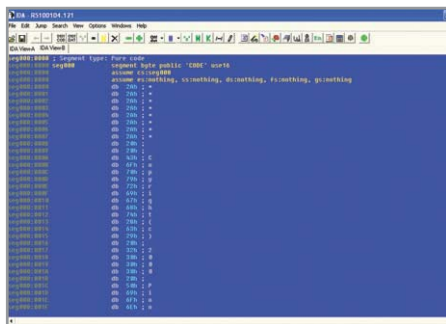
IDA - R5100104.121

File Edit Jump Search View Options Windows Help

IDA View-A IDA View-B

seg000:0000 ; Segment type: Pure code
seg000:0000 seg000 segment byte public 'CODE' use16
assume cs:seg000
assume es:nothing, ss:nothing, ds:nothing, fs:nothing, gs:nothing
db 2Ah ; *
db 2Ah ; *
db 2Ah ; *
db 2Ah ; *
db 2Ah ; *
db 2Ah ; *
db 2Ah ; *
db 2Ah ; *
db 20h ;
db 20h ;
db 43h ; C
db 6Fh ; o
db 70h ; p
db 79h ; y
db 72h ; r
db 69h ; i
db 67h ; g
db 68h ; h
db 74h ; t
db 20h ;
db 28h ; (
db 63h ; c
db 29h ; )
db 20h ;
db 32h ; 2
db 30h ; 0
db 30h ; 0
db 38h ; 8
db 20h ;
db 50h ; P
db 69h ; i
db 6Fh ; o
db 6Eh ; n